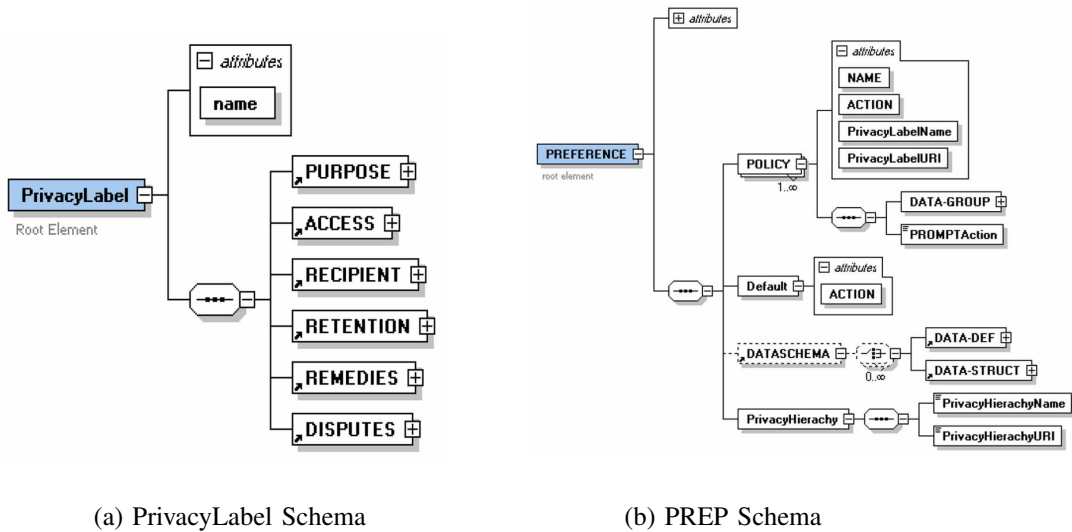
attributes
name
PrivacyLabel
Root Element
PURPOSE
ACCESS
RECIPIENT
RETENTION
REMEDIES
DISPUTES

attributes
PREFERENCE
root element
attributes
NAME
ACTION
PrivacyLabelName
PrivacyLabelURI
POLICY
1..∞
DATA-GROUP
PROMPTAction
Default
attributes
ACTION
DATASCHEMA
0..∞
DATA-DEF
DATA-STRUCT
PrivacyHierachy
PrivacyHierachyName
PrivacyHierachyURI

(a) PrivacyLabel Schema

(b) PREP Schema